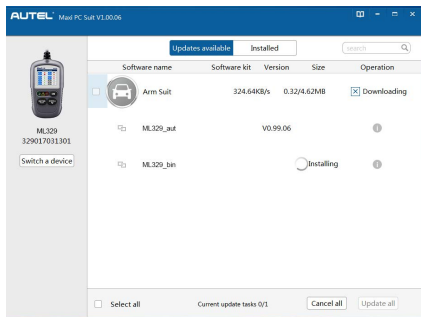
AUTEL Maxi PC Suit V1.00.06

ML329
329017031301

Switch a device

Updates available | Installed

search

| Software name | Software kit | Version | Size | Operation |
|---|---|---|---|---|
| Arm Suit | 324.64KB/s | 0.32/4.62MB | | Downloading |
| ML329_aut | | V0.99.06 | | |
| ML329_bin | | | Installing | |

Select all

Current update tasks 0/1

Cancel all

Update all